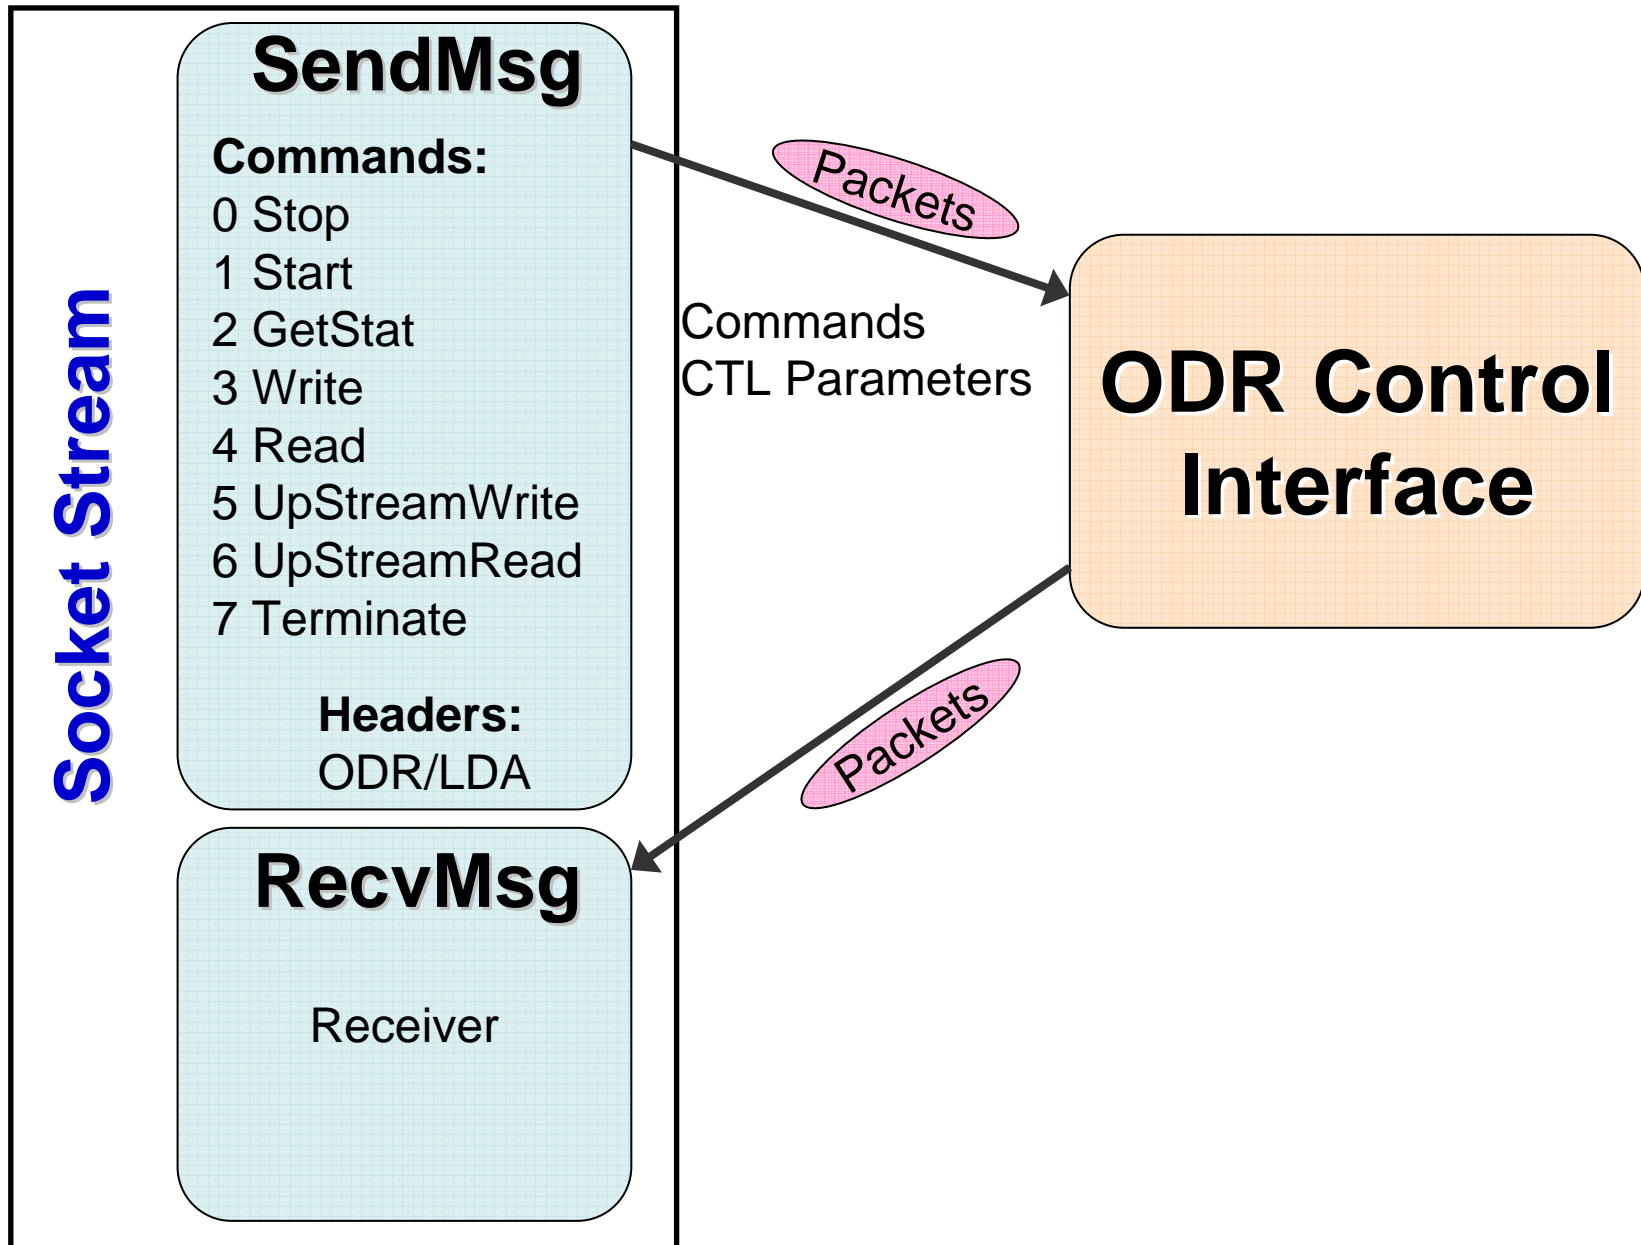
Socket Stream

SendMsg

Commands:
0 Stop
1 Start
2 GetStat
3 Write
4 Read
5 UpStreamWrite
6 UpStreamRead
7 Terminate

Headers:
ODR/LDA

Packets

Commands
CTL Parameters

ODR Control Interface

Packets

RecvMsg

Receiver